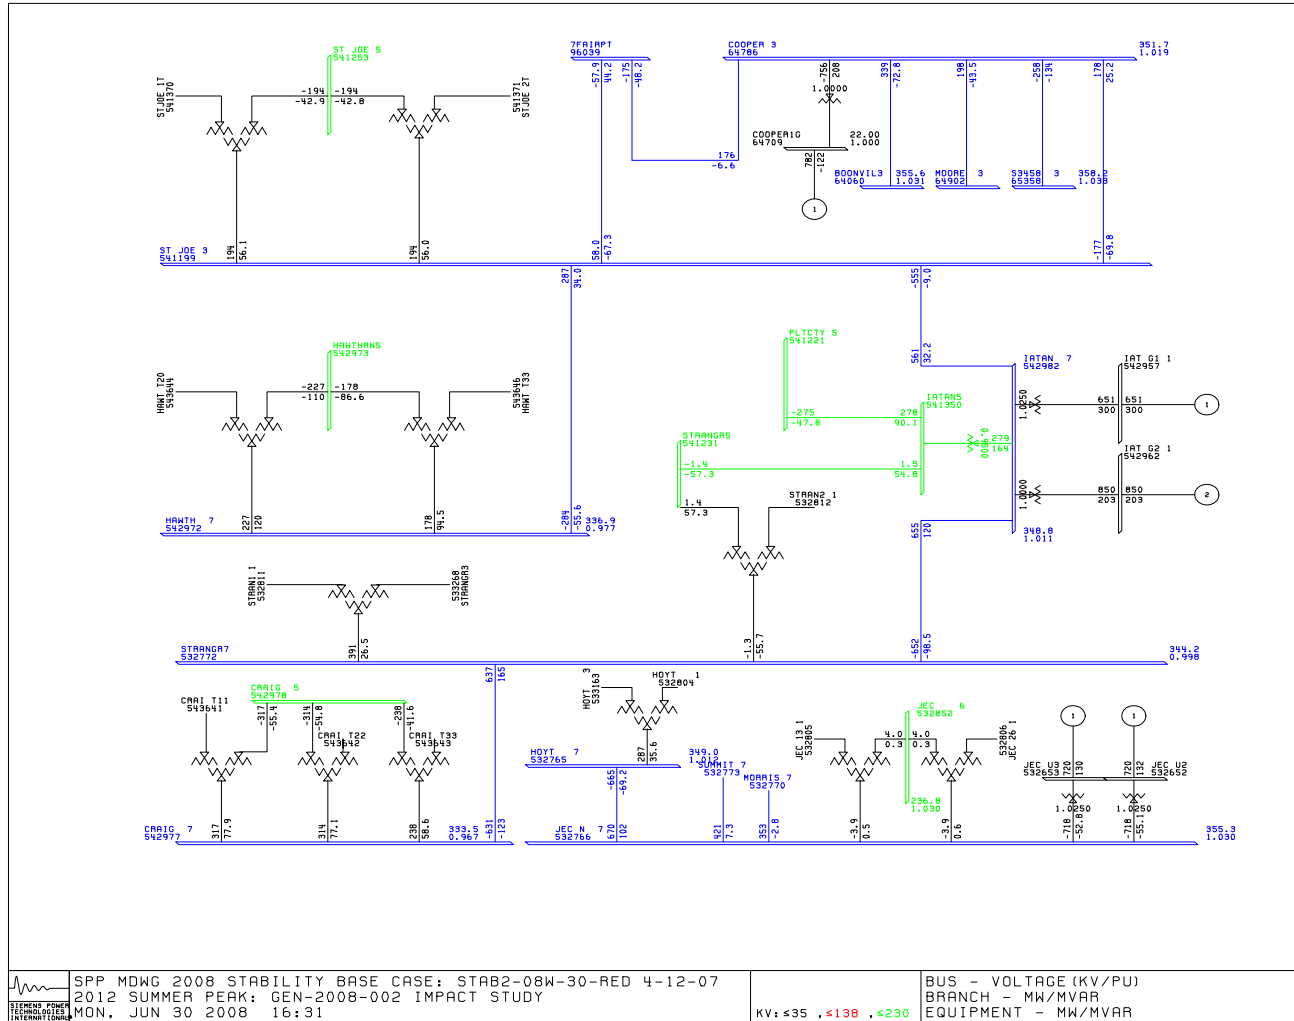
ST JOE 5
541253

STJOE 1T
541370

-194 -194
-42.9 -42.8

541371
STJOE 2T

ST JOE 3
541199

194 56.1

194 56.0

7FAIRPT
96039

-57.9 44.2 -175 -48.2

58.0 -67.3

COOPER 3
64786

351.7
1.019

-756 208

1.0000

COOPER1G
64709

22.00
1.000

176
-6.6

782 -122

1

339 -72.8

198 -43.5

-258 -134

178 25.2

BOONVIL3
64060

355.6
1.031

MOORE 3
64902

53458 3
65358

358.2
1.038

-177 -69.8

287 34.0

-555 -9.0

HAWTHAN5
542973

HAWT T20
543644

-227 -178
-110 -86.6

543646
HAWT T33

HAWTH 7
542972

227 120

178 94.5

-284 -55.6

336.9
0.977

PLTCTY 5
541221

-275 -47.8

278 90.1

IATAN5
541350

561 32.2

IATAN 7
542982

IAT G1 1
542957

1.0250

651 300

651 300

1

279 164

0.9500

IAT G2 1
542962

1.0000

850 203

850 203

2

348.8
1.011

STRANG5
541231

-1.4
-57.3

1.5
54.8

1.4
57.3

STRAN2 1
532812

655 120

STRAN1 1
532811

533268
STRANG3

391 26.5

-1.3 -55.7

-652 -98.5

STRANGR7
532772

344.2
0.998

637 165

CRAIG 5
542978

CRAI T11
543641

-317 -55.4

-314 -54.8

-238 -41.6

CRAI T22
543642

CRAI T33
543643

CRAIG 7
542977

317 77.9

314 77.1

238 58.6

333.5
0.967

-631 -123

HOYT 3
533163

HOYT 1
532804

287 35.6

HOYT 7
532765

349.0
1.012

SUMMIT 7
532773

MORRIS 7
532770

-665 -69.2

JEC N 7
532766

670 102

421 7.3

353 -2.8

JEC 13 1
532805

JEC 6
532852

4.0 4.0
0.3 0.3

532806
JEC 26 1

236.8
1.030

-3.9 0.5

-3.9 0.6

1

1

JEC U3
532653

720 130

720 132

JEC U2
532652

1.0250

1.0250

-718 -52.8

-718 -55.1

355.3
1.030

SIEMENS POWER TECHNOLOGIES INTERNATIONAL

SPP MDWG 2008 STABILITY BASE CASE: STAB2-08W-30-RED 4-12-07
2012 SUMMER PEAK: GEN-2008-002 IMPACT STUDY
MON, JUN 30 2008 16:31

KV: ≤35 , ≤138 , ≤230

BUS - VOLTAGE (KV/PU)
BRANCH - MW/MVAR
EQUIPMENT - MW/MVAR